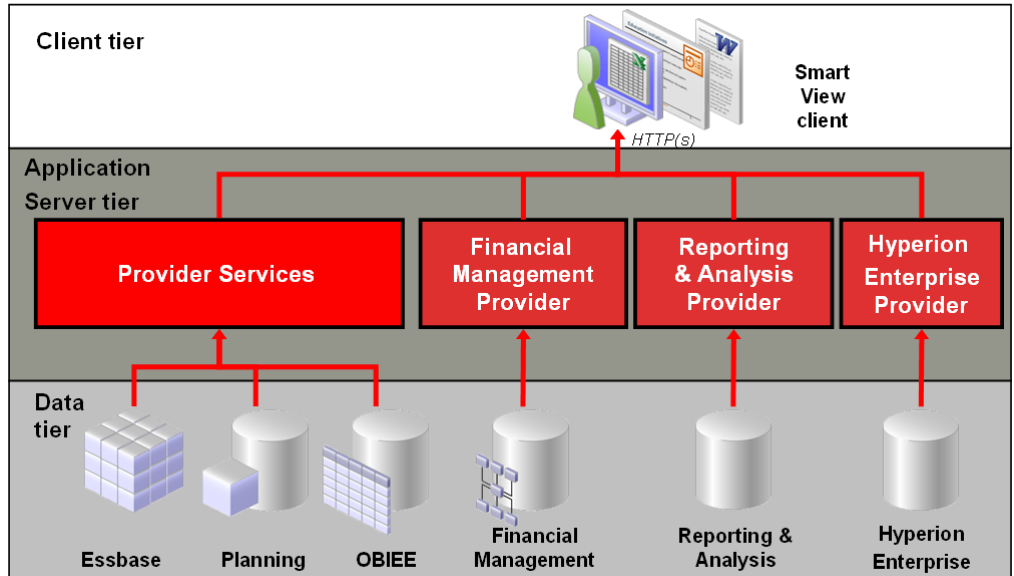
Client tier

Smart View client

HTTP(s)

Application Server tier

Provider Services

Financial Management Provider

Reporting & Analysis Provider

Hyperion Enterprise Provider

Data tier

Essbase

Planning

OBIEE

Financial Management

Reporting & Analysis

Hyperion Enterprise